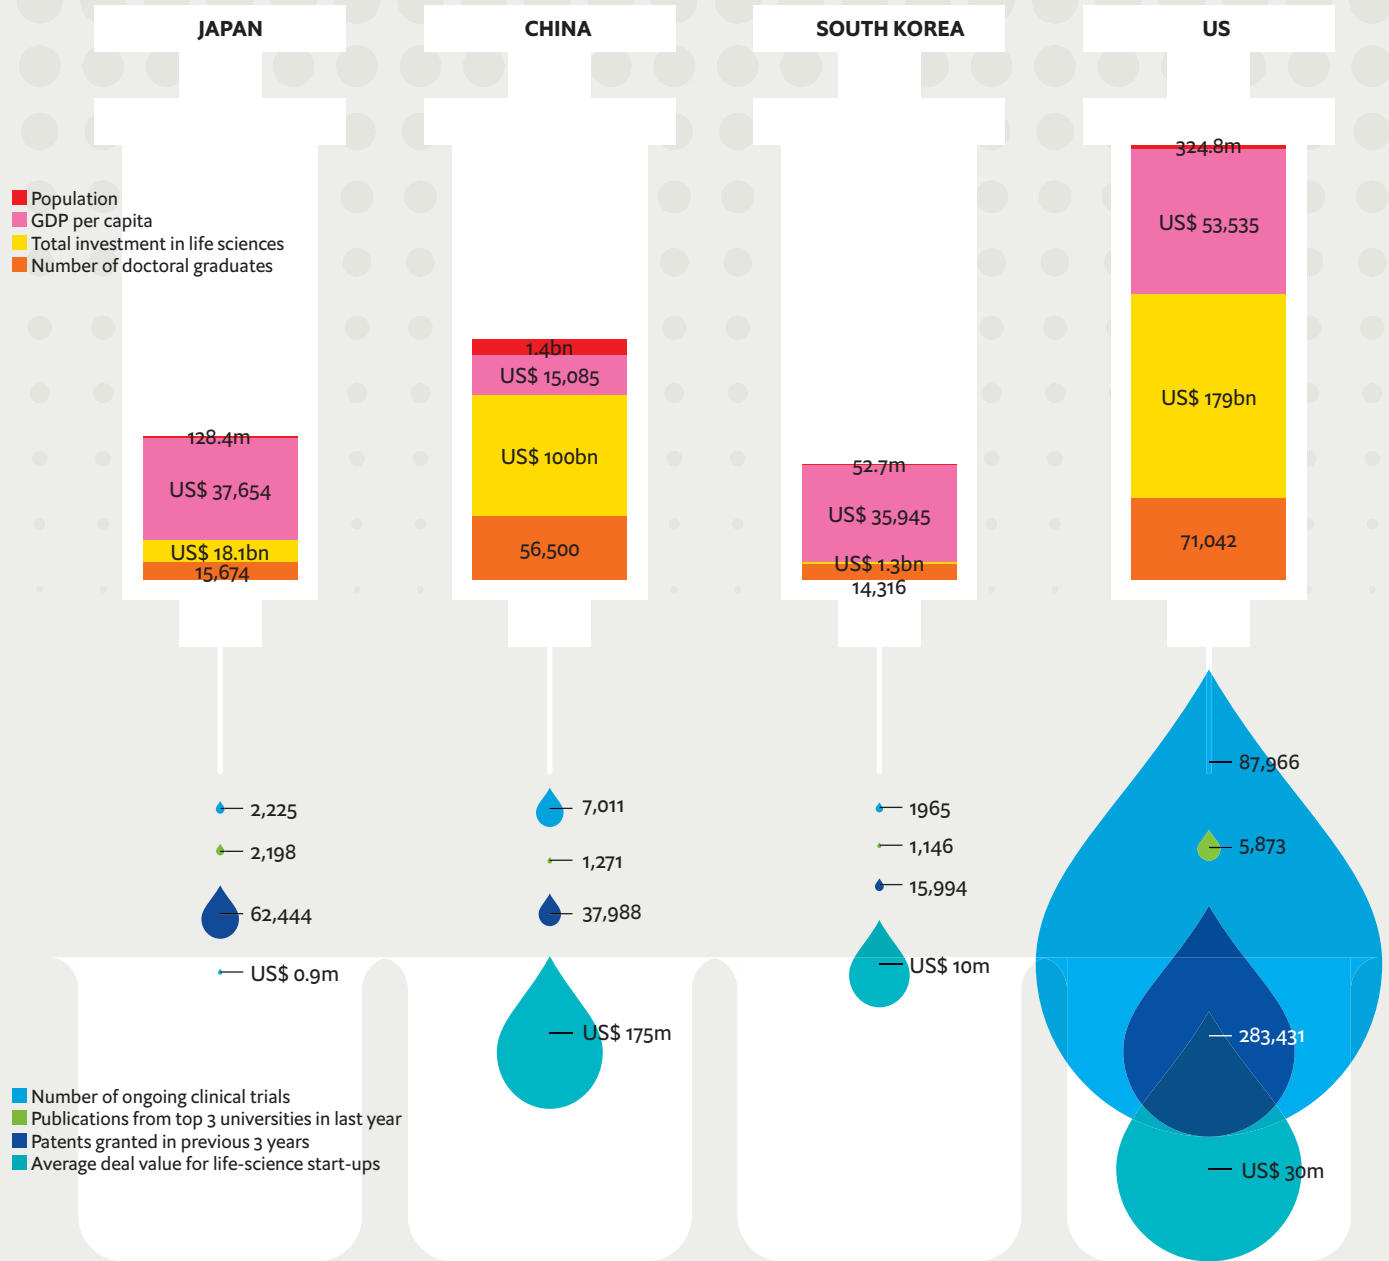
JAPAN

CHINA

SOUTH KOREA

US

Population
GDP per capita
Total investment in life sciences
Number of doctoral graduates

128.4m
US$ 37,654
US$ 18.1bn
15,674

1.4bn
US$ 15,085
US$ 100bn
56,500

52.7m
US$ 35,945
US$ 1.3bn
14,316

324.8m
US$ 53,535
US$ 179bn
71,042

2,225
2,198
62,444
US$ 0.9m

7,011
1,271
37,988
US$ 175m

1965
1,146
15,994
US$ 10m

87,966
5,873
283,431
US$ 30m

Number of ongoing clinical trials
Publications from top 3 universities in last year
Patents granted in previous 3 years
Average deal value for life-science start-ups